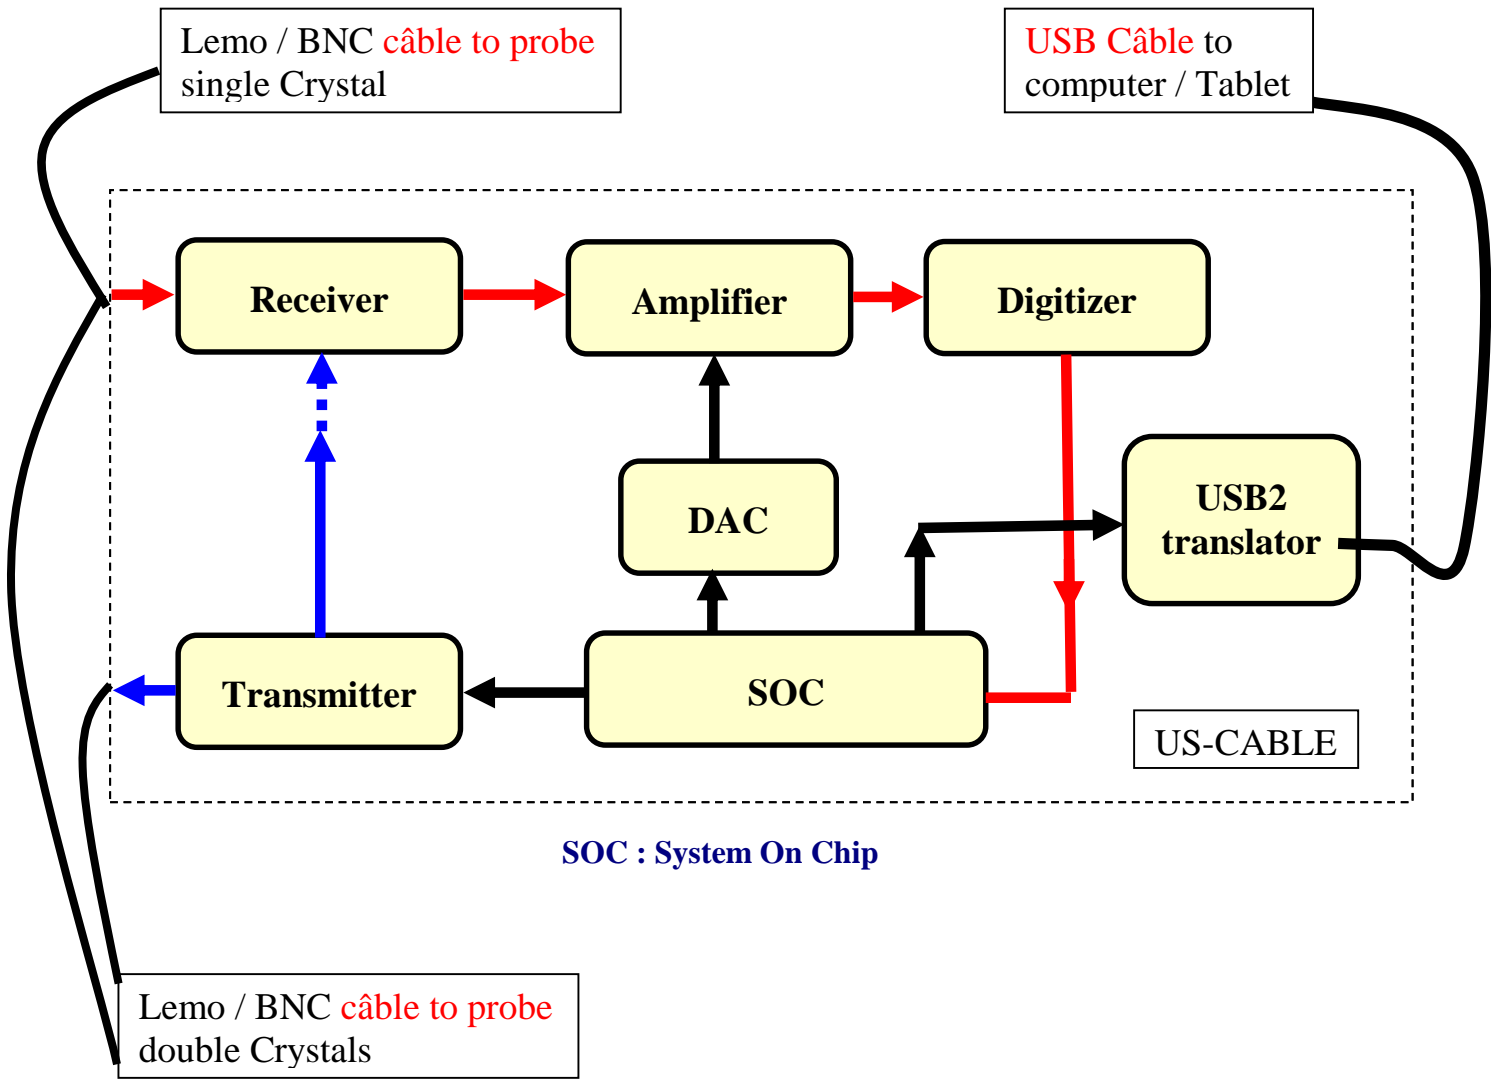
Lemo / BNC câble to probe single Crystal

USB Câble to computer / Tablet

Receiver

Amplifier

Digitizer

USB2 translator

DAC

Transmitter

SOC

US-CABLE

SOC : System On Chip

Lemo / BNC câble to probe double Crystals